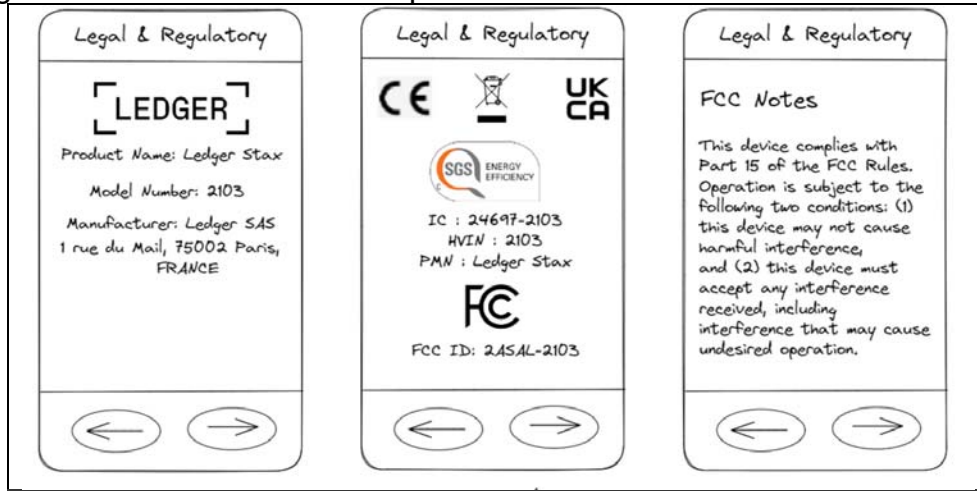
Legal & Regulatory

LEDGER

Product Name: Ledger Stax

Model Number: 2103

Manufacturer: Ledger SAS
1 rue du Mail, 75002 Paris, FRANCE

Legal & Regulatory

CE

UK CA

SGS ENERGY EFFICIENCY

IC : 24697-2103
HVIN : 2103
PMN : Ledger Stax

FC

FCC ID: 2ASAL-2103

Legal & Regulatory

FCC Notes

This device complies with Part 15 of the FCC Rules. Operation is subject to the following two conditions: (1) this device may not cause harmful interference, and (2) this device must accept any interference received, including interference that may cause undesired operation.